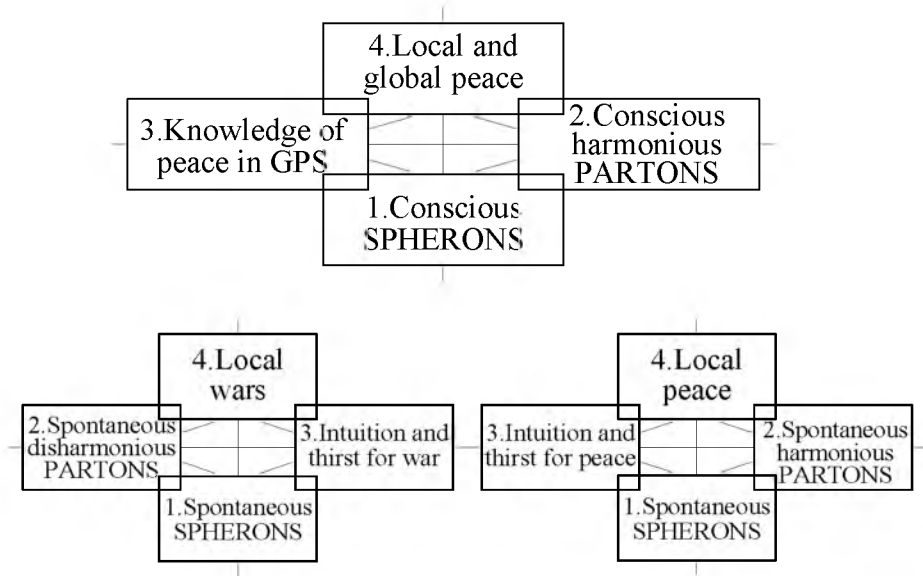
4.Local and global peace

3.Knowledge of peace in GPS

2.Conscious harmonious PARTONS

1.Conscious SPHERONS

4.Local wars

2.Spontaneous disharmonious PARTONS

3.Intuition and thirst for war

1.Spontaneous SPHERONS

4.Local peace

3.Intuition and thirst for peace

2.Spontaneous harmonious PARTONS

1.Spontaneous SPHERONS